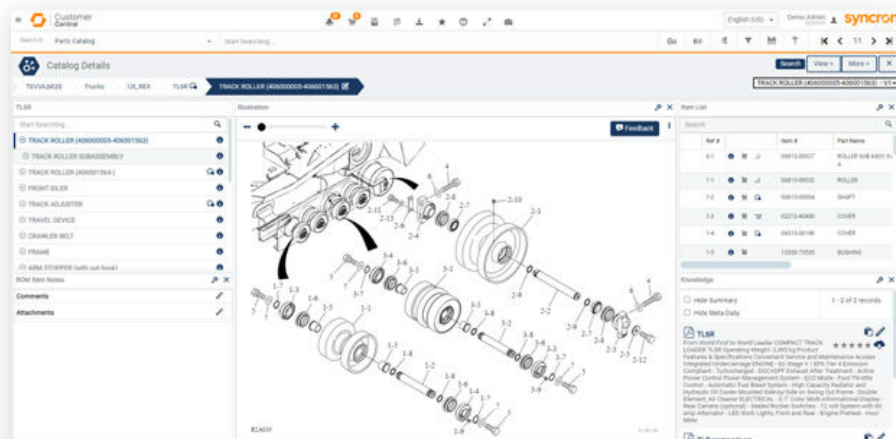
Customer Central

English (US) Demo Admin syncron

Search in: Parts Catalog Start Searching... Go

Catalog Details

Search View More

TEVVA3820 Trucks 12_REX TL6R TRACK ROLLER (406000005-406001563)

TRACK ROLLER (406000005-406001563) - V1

TL6R

Start Searching...

TRACK ROLLER (406000005-406001563)
TRACK ROLLER SUBASSEMBLY
TRACK ROLLER (406001564-)
FRONT IDLER
TRACK ADJUSTER
TRAVEL DEVICE
CRAWLER BELT
FRAME
ARM STOPPER (with out hook)

BOM Item Notes

Comments

Attachments

Illustration

Feedback

2-10 2-1 2-11 2-13 2-6 2-5 2-4 2-7 2-3 2-2 3-4 3-5 3-6 3-7 3-3 3-2 3-1 1-7 1-3 1-6 1-5 1-4 1-2 1-1 1-8 1-9 2-9 2-8 2-12

Item List

Search

| Ref # | | Item # | Part Name |
|---|---|---|---|
| 0-1 | | 05813-00027 | ROLLER SUB ASSY 6 |
| 1-1 | | 05813-00032 | ROLLER |
| 1-2 | | 05813-00056 | SHAFT |
| 1-3 | | 02212-40400 | COVER |
| 1-4 | | 06513-00190 | COVER |
| 1-5 | | 13300-73535 | BUSHING |

Knowledge

Hide Summary
Hide Meta Data

1 - 2 of 2 records

TL6R

From World First to World Leader COMPACT TRACK LOADER TL6R Operating Weight 3,393 kg Product Features & Specifications Convenient Service and Maintenance Access Integrated Undercarriage ENGINE - EU Stage V / EPA Tier 4 Emission Compliant - Turbocharged - DOC+DPF Exhaust After Treatment - Active Power Control Power Management System - ECO Mode - Foot Throttle Control - Automatic Fuel Bleed System - High Capacity Radiator and Hydraulic Oil Cooler Mounted Side-by-Side on Swing Out Frame - Double Element, Air Cleaner ELECTRICAL - 3.7" Color Multi-Informational Display - Rear Camera (optional) - Sealed Rocker Switches - 12 volt System with 60 amp Alternator - LED Work Lights, Front and Rear - Engine Preheat - Hour Meter